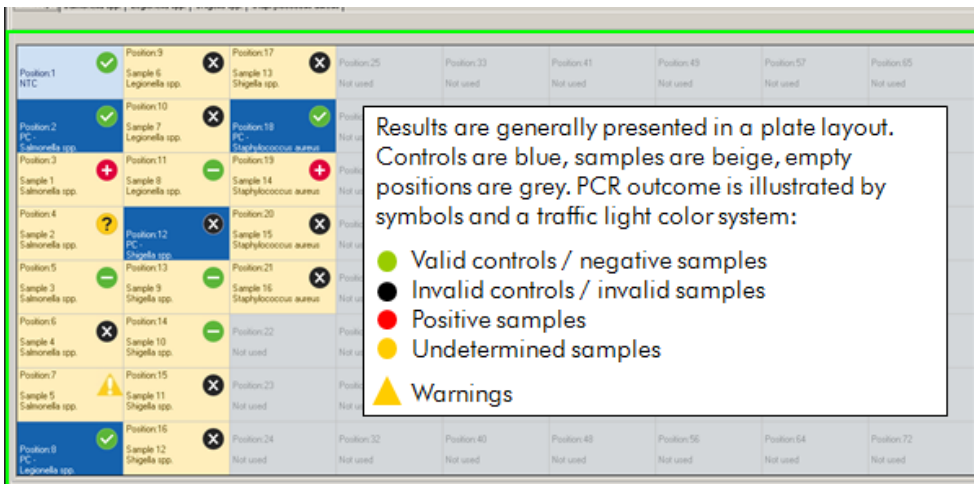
Position:1
NTC

Position:9
Sample 6
Legionella spp.

Position:17
Sample 13
Shigella spp.

Position:25
Not used

Position:33
Not used

Position:41
Not used

Position:49
Not used

Position:57
Not used

Position:65
Not used

Position:2
PC -
Salmonella spp.

Position:10
Sample 7
Legionella spp.

Position:18
PC -
Staphylococcus aureus

Position:3
Sample 1
Salmonella spp.

Position:11
Sample 8
Legionella spp.

Position:19
Sample 14
Staphylococcus aureus

Position:4
Sample 2
Salmonella spp.

Position:12
PC -
Shigella spp.

Position:20
Sample 15
Staphylococcus aureus

Position:5
Sample 3
Salmonella spp.

Position:13
Sample 9
Shigella spp.

Position:21
Sample 16
Staphylococcus aureus

Position:6
Sample 4
Salmonella spp.

Position:14
Sample 10
Shigella spp.

Position:22
Not used

Position:7
Sample 5
Salmonella spp.

Position:15
Sample 11
Shigella spp.

Position:23
Not used

Position:8
PC -
Legionella spp.

Position:16
Sample 12
Shigella spp.

Position:24
Not used

Position:32
Not used

Position:40
Not used

Position:48
Not used

Position:56
Not used

Position:64
Not used

Position:72
Not used

Results are generally presented in a plate layout. Controls are blue, samples are beige, empty positions are grey. PCR outcome is illustrated by symbols and a traffic light color system:

Valid controls / negative samples
Invalid controls / invalid samples
Positive samples
Undetermined samples

Warnings